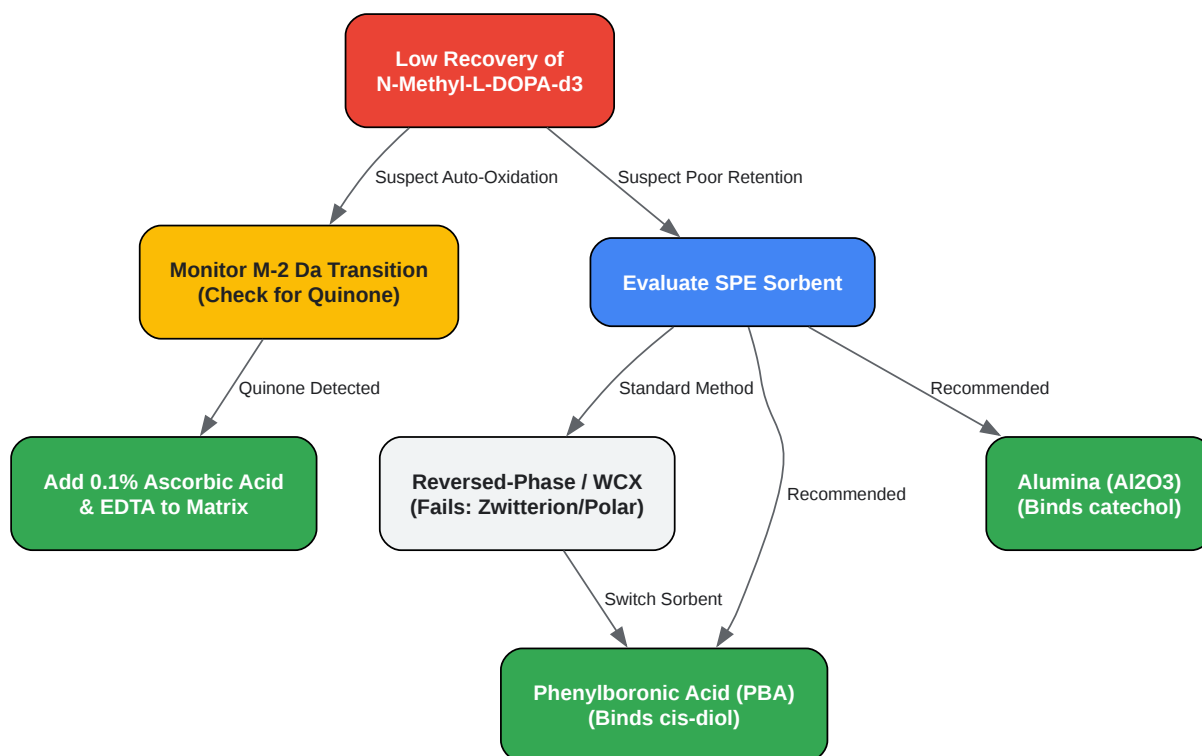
Low Recovery of N-Methyl-L-DOPA-d3

Suspect Auto-Oxidation

Suspect Poor Retention

Monitor M-2 Da Transition (Check for Quinone)

Evaluate SPE Sorbent

Quinone Detected

Standard Method

Recommended

Add 0.1% Ascorbic Acid & EDTA to Matrix

Reversed-Phase / WCX (Fails: Zwitterion/Polar)

Recommended

Alumina (Al2O3) (Binds catechol)

Switch Sorbent

Phenylboronic Acid (PBA) (Binds cis-diol)